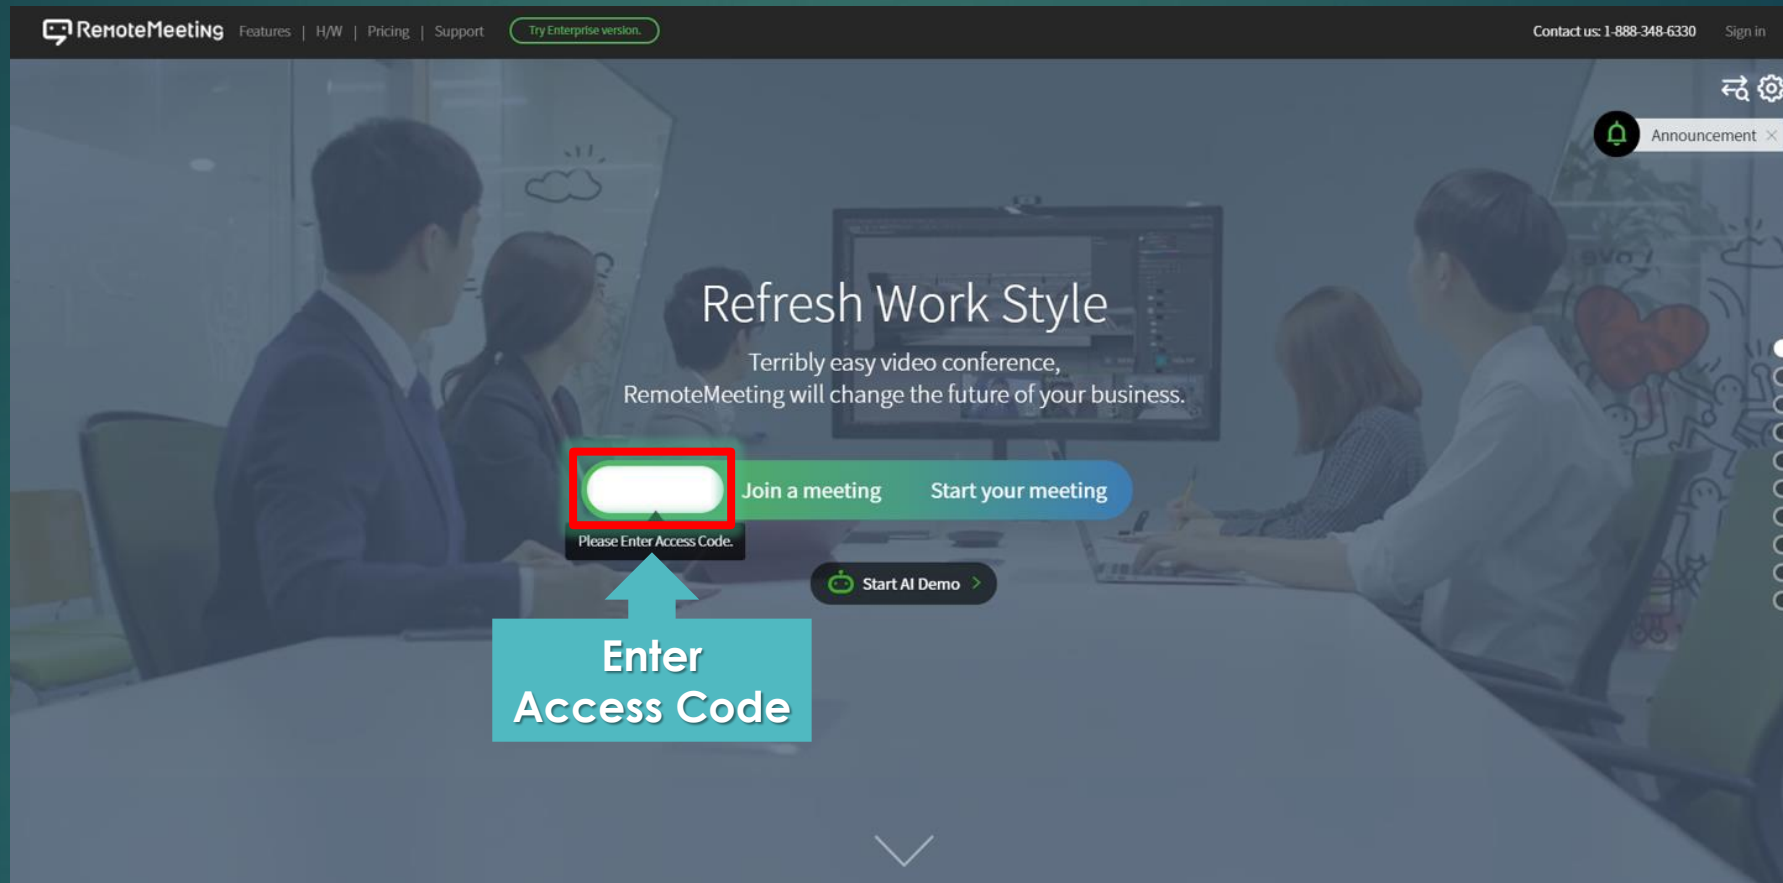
RemoteMeeting Features | H/W | Pricing | Support Try Enterprise version.

Contact us: 1-888-348-6330 Sign in

Announcement

Refresh Work Style

Terribly easy video conference, RemoteMeeting will change the future of your business.

Join a meeting Start your meeting

Please Enter Access Code.

Start AI Demo

Enter Access Code